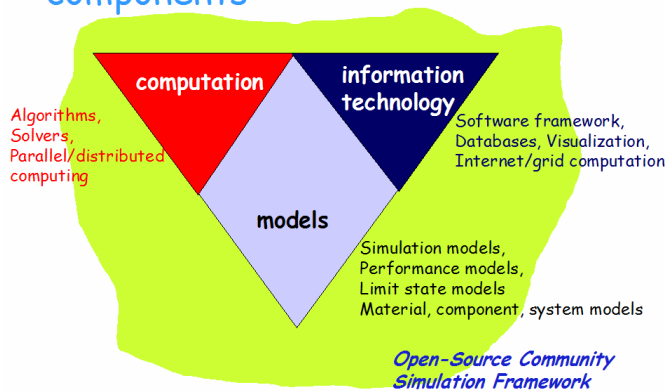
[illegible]

computation

information technology

Algorithms, Solvers, Parallel/distributed computing

Software framework, Databases, Visualization, Internet/grid computation

models

Simulation models, Performance models, Limit state models Material, component, system models

Open-Source Community Simulation Framework